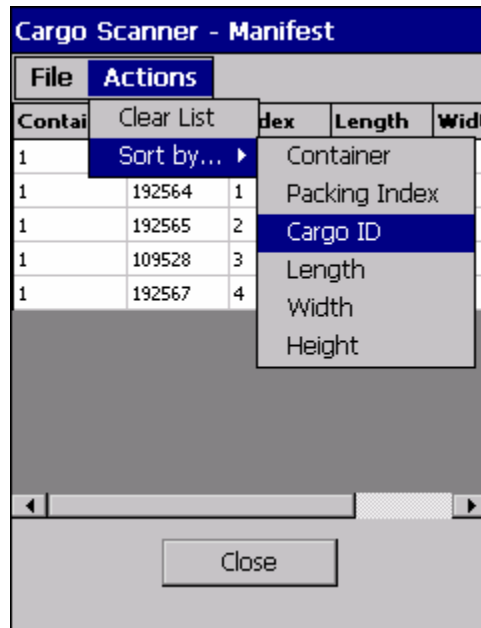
Cargo Scanner - Manifest

File Actions

Clear List
Sort by...

Container
Packing Index
Cargo ID
Length
Width
Height

| Contai | | dex | Length | Wid |
|---|---|---|---|---|
| 1 | | | | |
| 1 | 192564 | 1 | | |
| 1 | 192565 | 2 | | |
| 1 | 109528 | 3 | | |
| 1 | 192567 | 4 | | |

Close